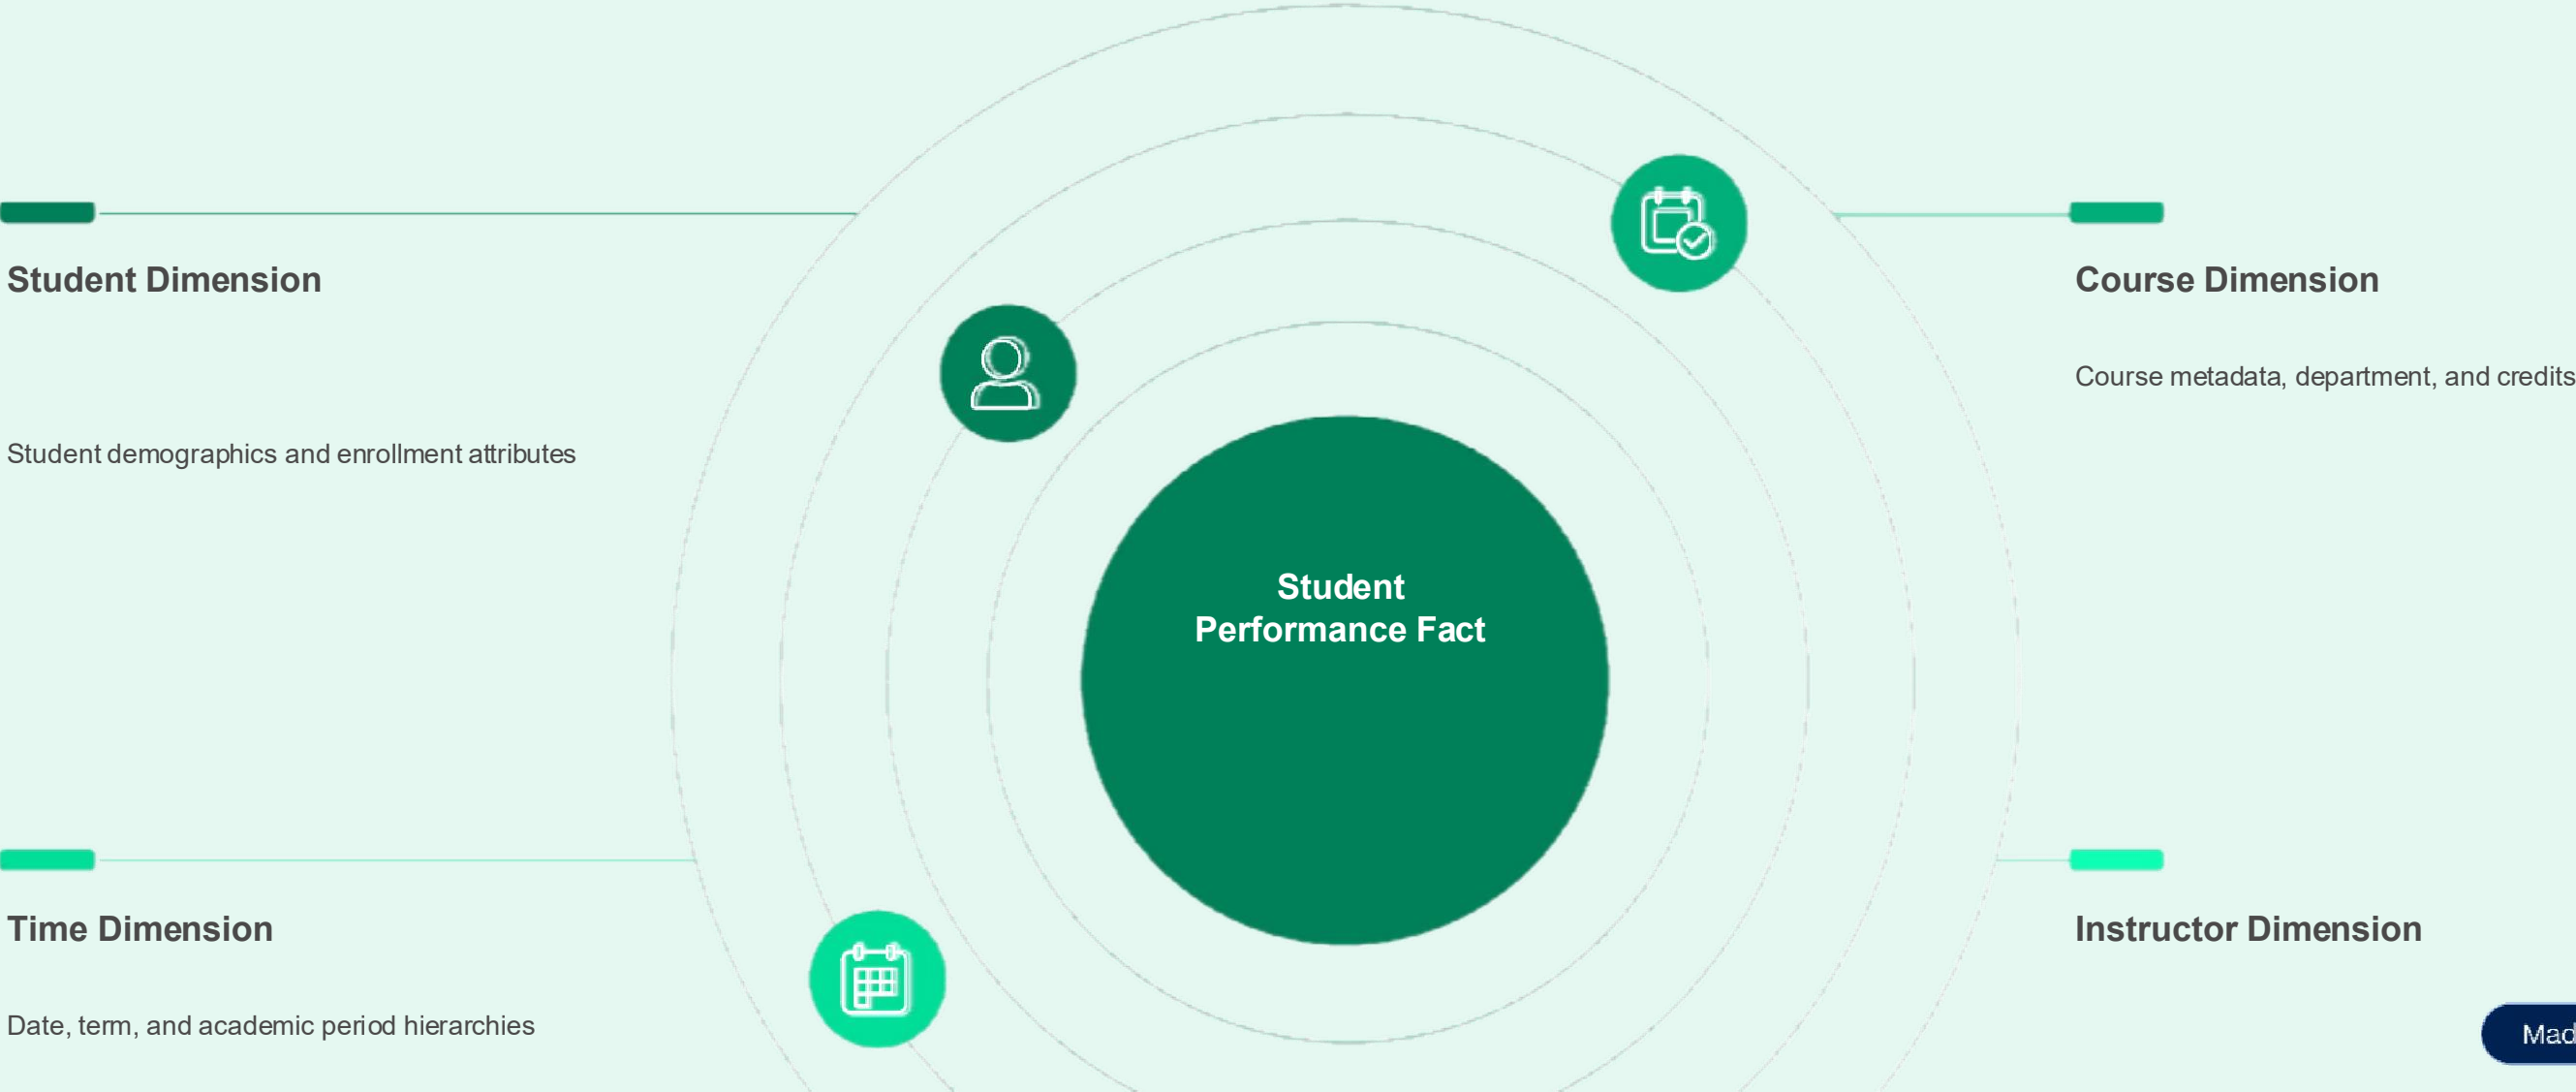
Student Dimension

Student demographics and enrollment attributes

Course Dimension

Course metadata, department, and credits

Student Performance Fact

Time Dimension

Date, term, and academic period hierarchies

Instructor Dimension

Mad